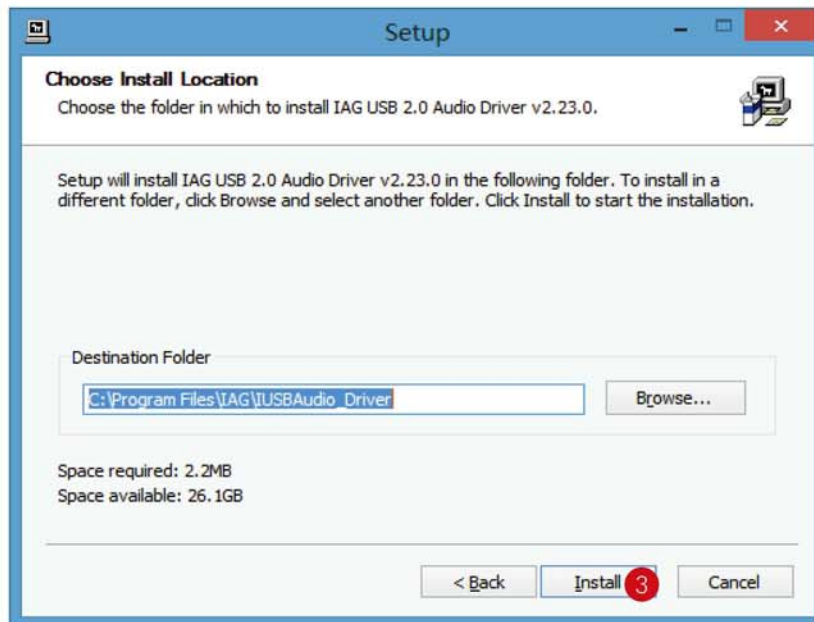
Setup

Choose Install Location
Choose the folder in which to install IAG USB 2.0 Audio Driver v2.23.0.

Setup will install IAG USB 2.0 Audio Driver v2.23.0 in the following folder. To install in a different folder, click Browse and select another folder. Click Install to start the installation.

Destination Folder

C:\Program Files\IAG\IUSBAudio_Driver

Browse...

Space required: 2.2MB
Space available: 26.1GB

< Back

Install

3

Cancel